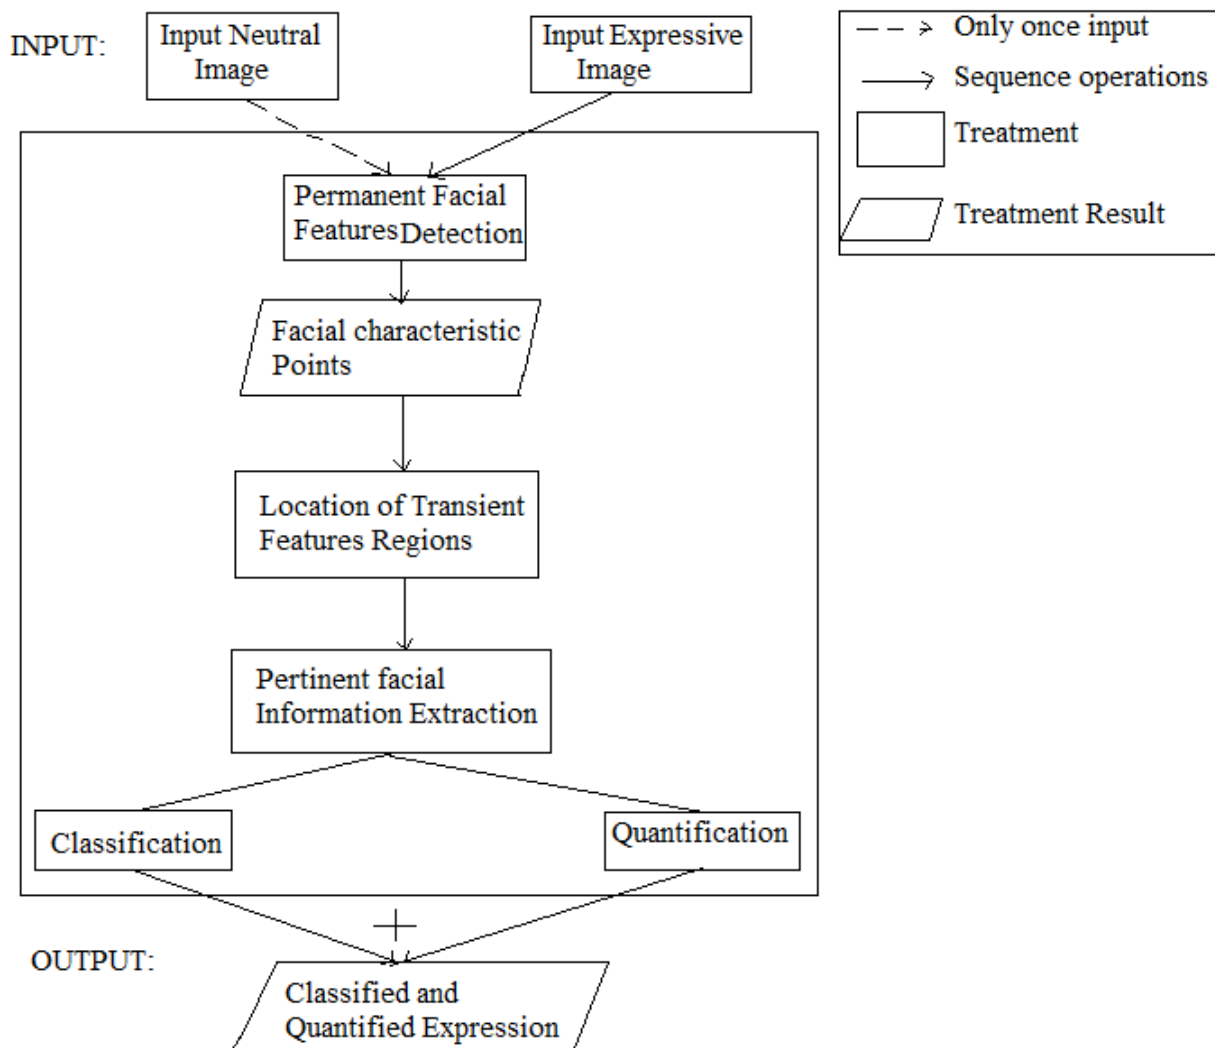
INPUT:

Input Neutral Image

Input Expressive Image

Only once input

Sequence operations

Treatment

Treatment Result

Permanent Facial Features Detection

Facial characteristic Points

Location of Transient Features Regions

Pertinent facial Information Extraction

Classification

Quantification

+

OUTPUT:

Classified and Quantified Expression